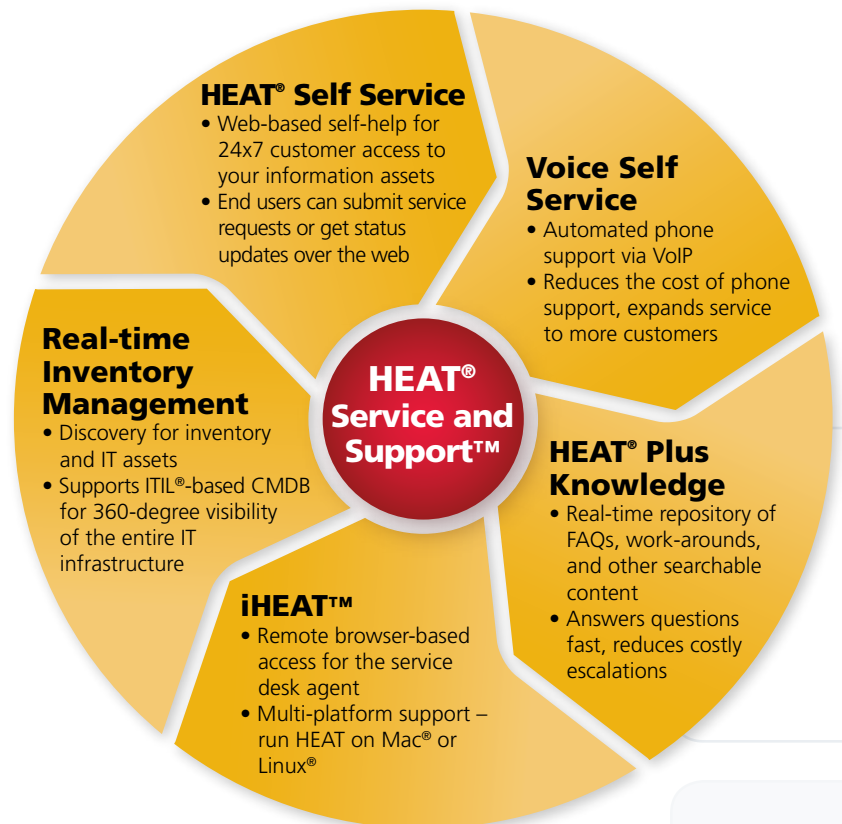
HEAT® Self Service
• Web-based self-help for 24x7 customer access to your information assets
• End users can submit service requests or get status updates over the web

Voice Self Service
• Automated phone support via VoIP
• Reduces the cost of phone support, expands service to more customers

HEAT® Service and Support™

HEAT® Plus Knowledge
• Real-time repository of FAQs, work-arounds, and other searchable content
• Answers questions fast, reduces costly escalations

iHEAT™
• Remote browser-based access for the service desk agent
• Multi-platform support – run HEAT on Mac® or Linux®

Real-time Inventory Management
• Discovery for inventory and IT assets
• Supports ITIL®-based CMDB for 360-degree visibility of the entire IT infrastructure